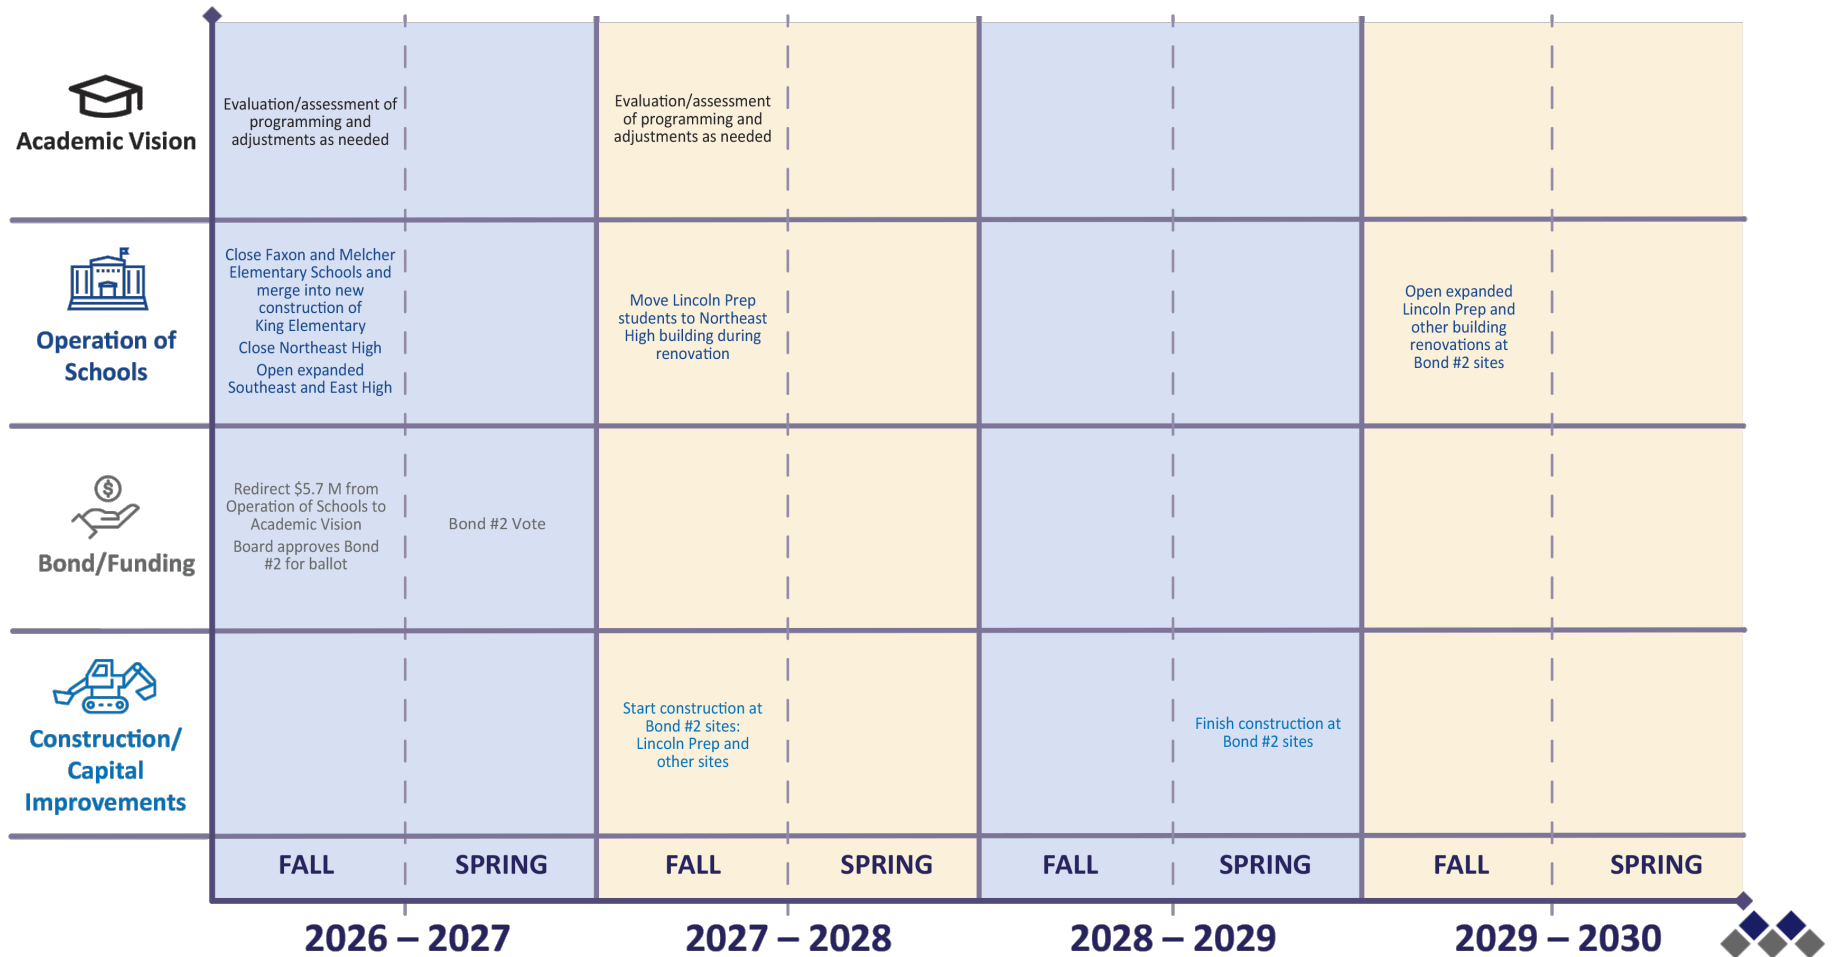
Academic Vision

Evaluation/assessment of programming and adjustments as needed

Evaluation/assessment of programming and adjustments as needed

Operation of Schools

Close Faxon and Melcher Elementary Schools and merge into new construction of King Elementary

Close Northeast High

Open expanded Southeast and East High

Move Lincoln Prep students to Northeast High building during renovation

Open expanded Lincoln Prep and other building renovations at Bond #2 sites

Bond/Funding

Redirect $5.7 M from Operation of Schools to Academic Vision

Board approves Bond #2 for ballot

Bond #2 Vote

Construction/ Capital Improvements

Start construction at Bond #2 sites: Lincoln Prep and other sites

Finish construction at Bond #2 sites

| FALL | SPRING | FALL | SPRING | FALL | SPRING | FALL | SPRING |
|---|---|---|---|---|---|---|---|

2026 – 2027

2027 – 2028

2028 – 2029

2029 – 2030